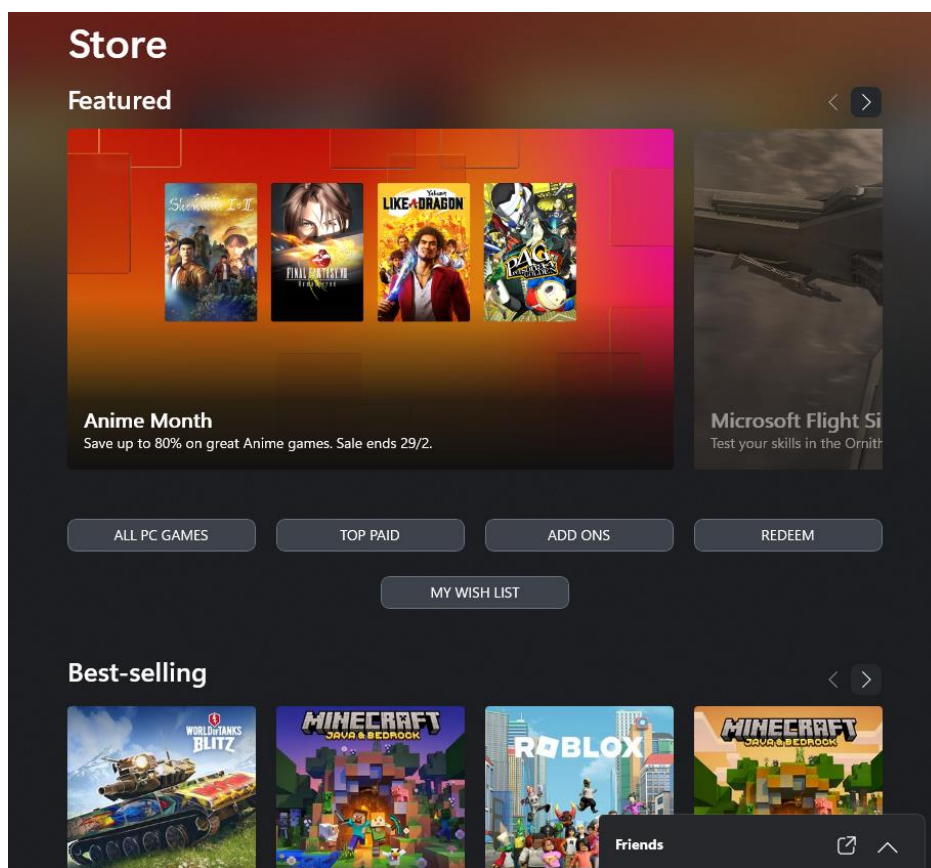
Store

Featured

Shenmue I & II

FINAL FANTASY VIII Remastered

Yakuza LIKE A DRAGON

P4G PERSONA 4 GOLDEN

Anime Month
Save up to 80% on great Anime games. Sale ends 29/2.

Microsoft Flight Si
Test your skills in the Ornith

ALL PC GAMES
TOP PAID
ADD ONS
REDEEM
MY WISH LIST

Best-selling

WORLD of TANKS BLITZ

MINECRAFT JAVA & BEDROCK

ROBLOX

MINECRAFT JAVA & BEDROCK

Friends